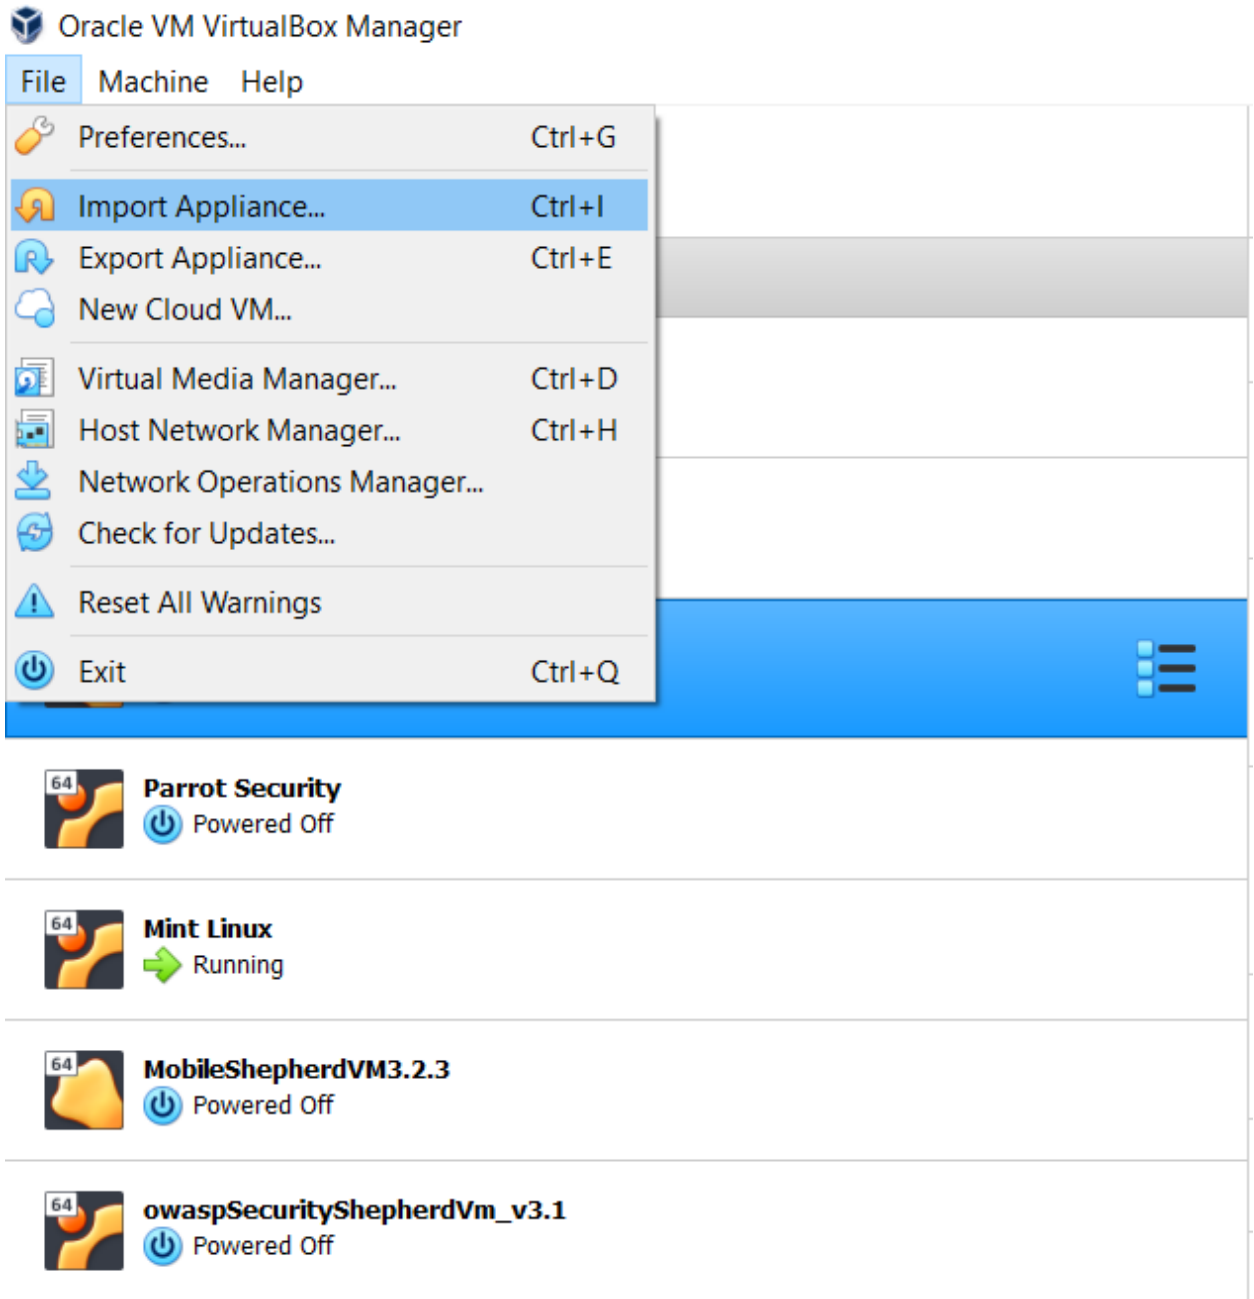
Oracle VM VirtualBox Manager

File Machine Help

Preferences... Ctrl+G
Import Appliance... Ctrl+I
Export Appliance... Ctrl+E
New Cloud VM...
Virtual Media Manager... Ctrl+D
Host Network Manager... Ctrl+H
Network Operations Manager...
Check for Updates...
Reset All Warnings
Exit Ctrl+Q

64
Parrot Security
Powered Off

64
Mint Linux
Running

64
MobileShepherdVM3.2.3
Powered Off

64
owaspSecurityShepherdVm_v3.1
Powered Off